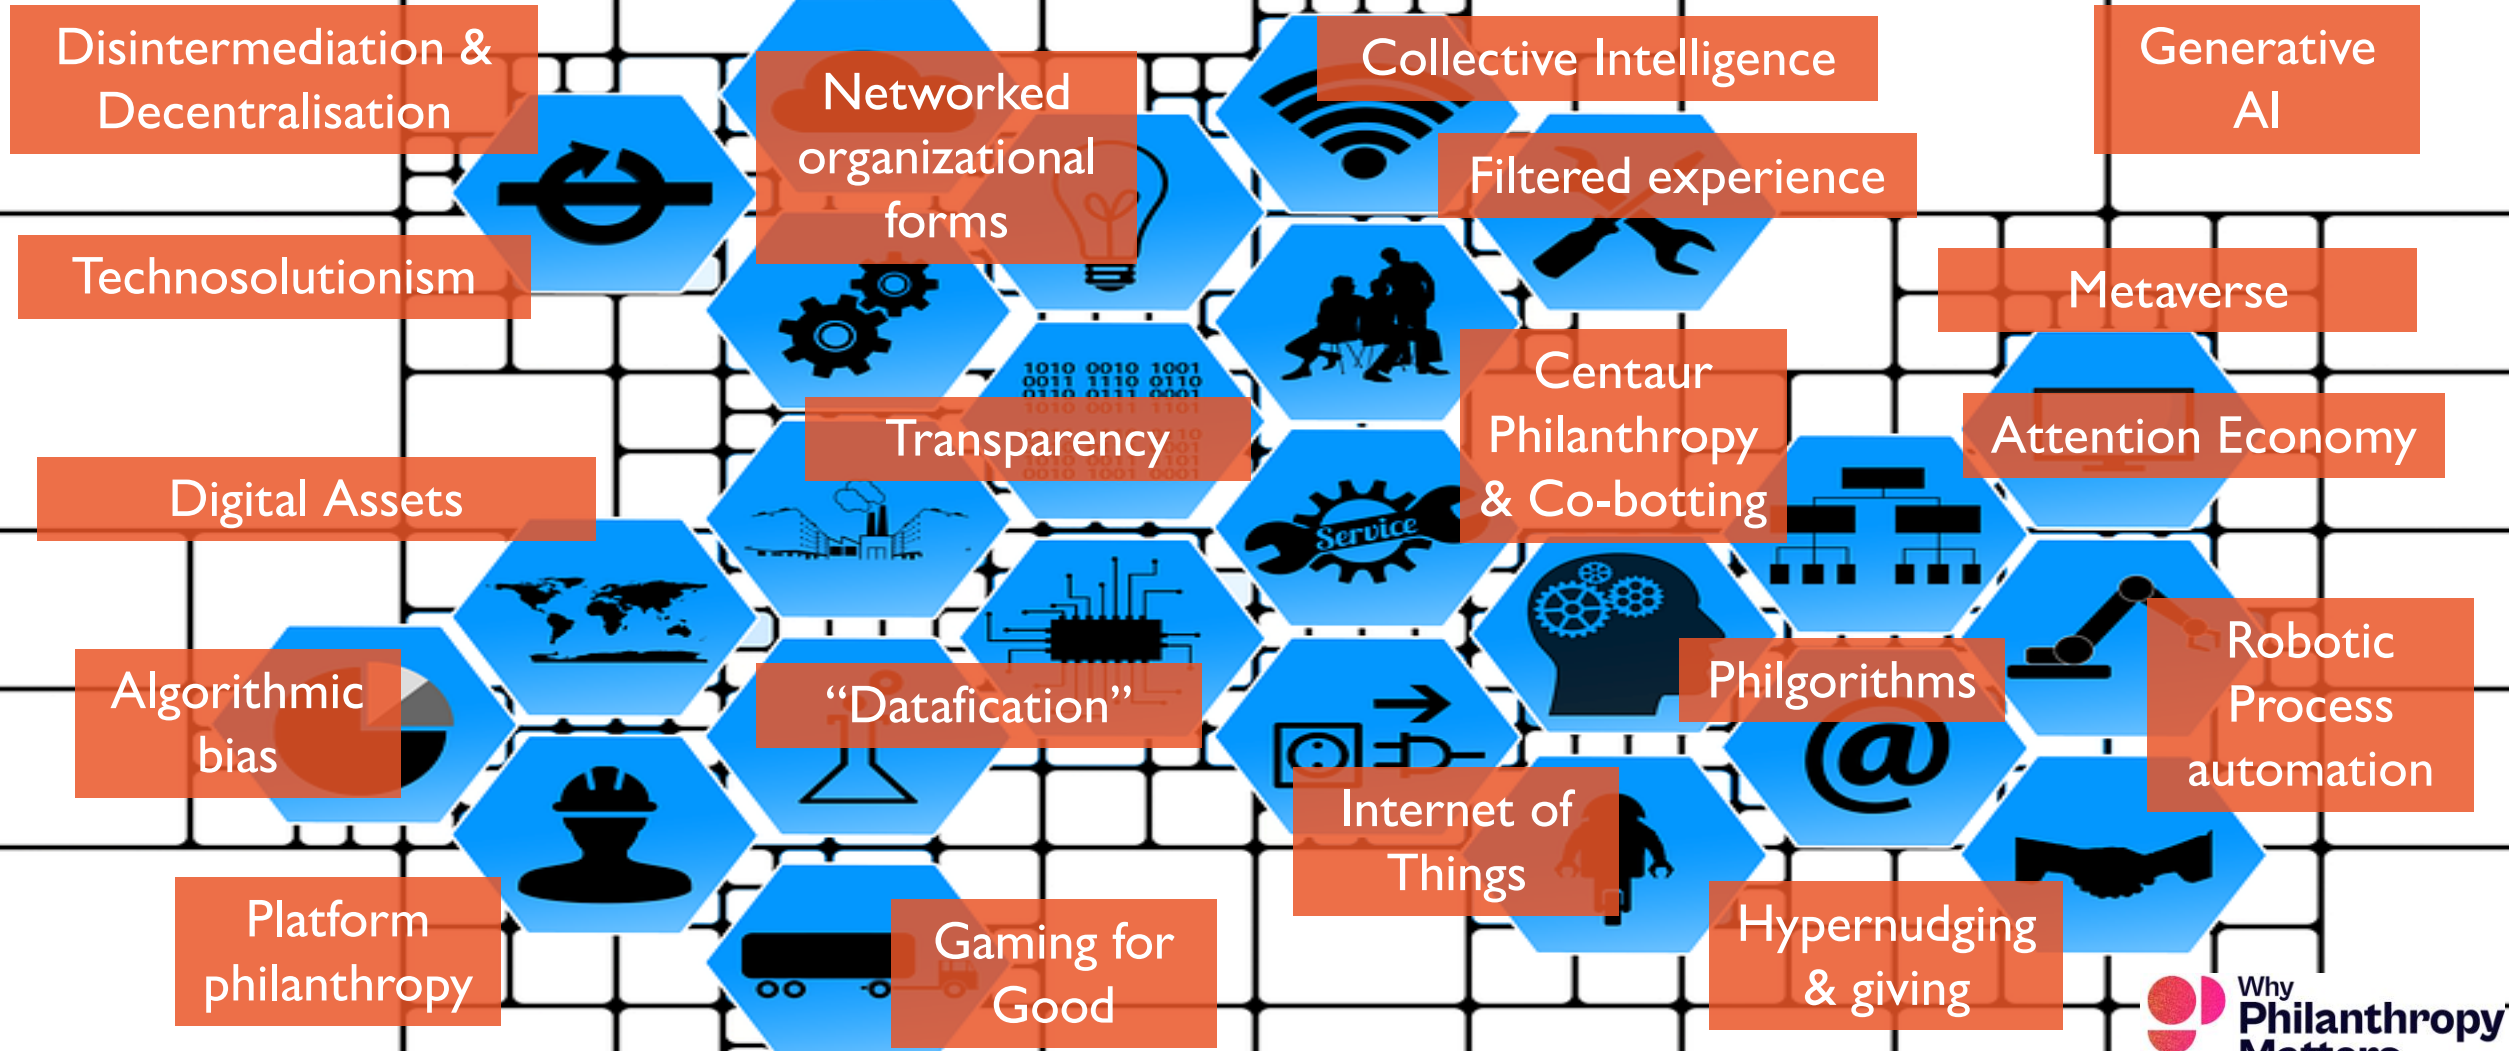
Disintermediation & Decentralisation

Networked organizational forms

Collective Intelligence

Generative AI

Filtered experience

Technosolutionism

Metaverse

Centaur Philanthropy & Co-botting

Attention Economy

Transparency

Digital Assets

Service

Robotic Process automation

Algorithmic bias

Philgorithms

"Datafication"

Internet of Things

Platform philanthropy

Gaming for Good

Hypernudging & giving

Why Philanthropy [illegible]